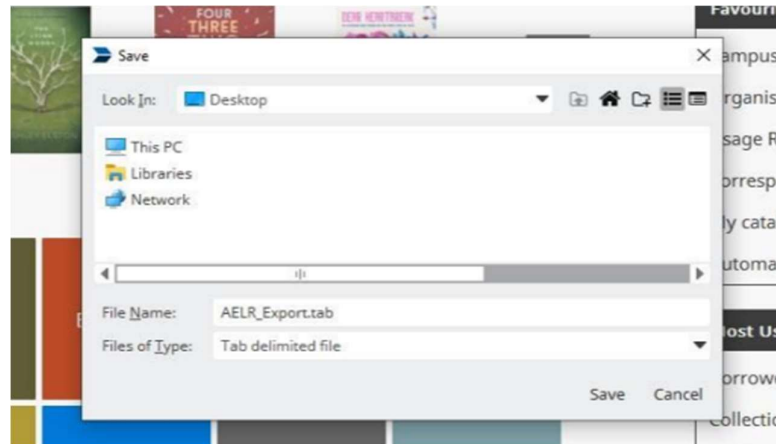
FOUR THREE

Favouri

ampus

rganis

sage R

orresp

ly cata

utoma

lost Us

orrow

ollecti

Save

Look In: Desktop

This PC
Libraries
Network

File Name: AELR_Export.tab
Files of Type: Tab delimited file

Save Cancel